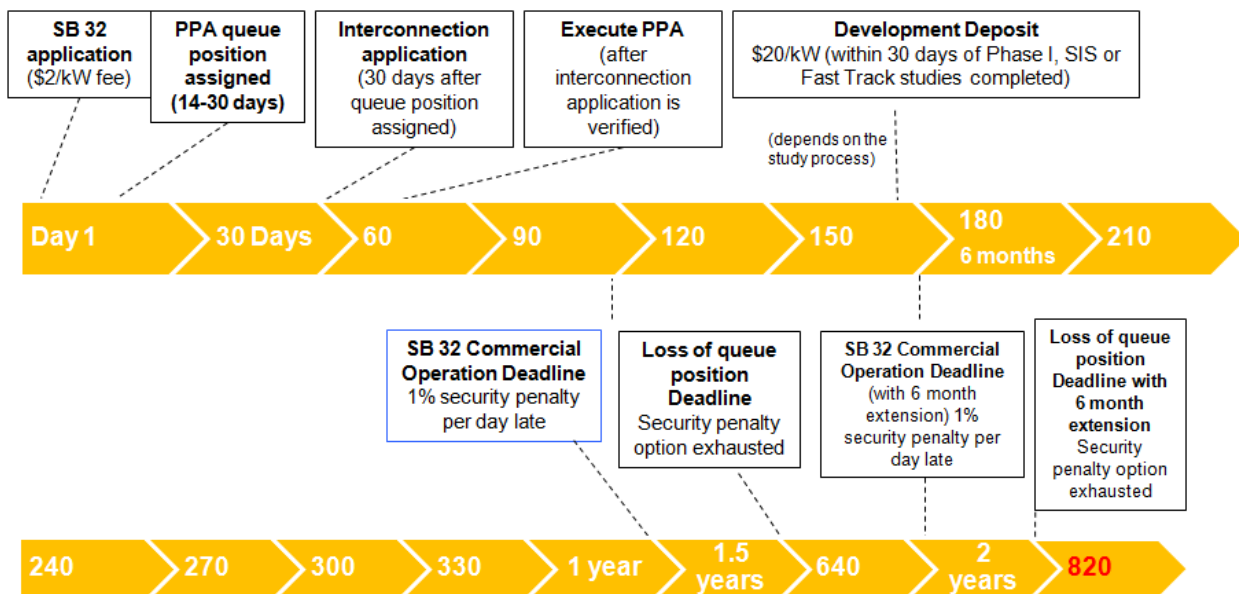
**SB 32 application** ($2/kW fee)

**PPA queue position assigned (14-30 days)**

**Interconnection application** (30 days after queue position assigned)

**Execute PPA** (after interconnection application is verified)

**Development Deposit** $20/kW (within 30 days of Phase I, SIS or Fast Track studies completed)

(depends on the study process)

Day 1 | 30 Days | 60 | 90 | 120 | 150 | 180 6 months | 210

**SB 32 Commercial Operation Deadline** 1% security penalty per day late

**Loss of queue position Deadline** Security penalty option exhausted

**SB 32 Commercial Operation Deadline** (with 6 month extension) 1% security penalty per day late

**Loss of queue position Deadline with 6 month extension** Security penalty option exhausted

240 | 270 | 300 | 330 | 1 year | 1.5 years | 640 | 2 years | 820